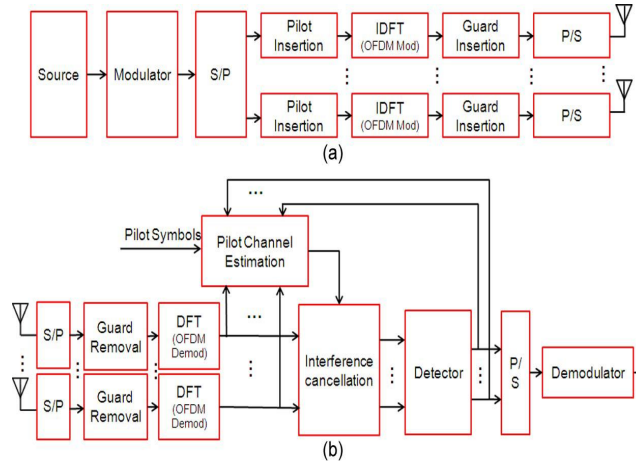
Source

Modulator

S/P

Pilot Insertion

IDFT (OFDM Mod)

Guard Insertion

P/S

Pilot Insertion

IDFT (OFDM Mod)

Guard Insertion

P/S

(a)

Pilot Symbols

Pilot Channel Estimation

S/P

Guard Removal

DFT (OFDM Demod)

S/P

Guard Removal

DFT (OFDM Demod)

Interference cancellation

Detector

P/S

Demodulator

(b)